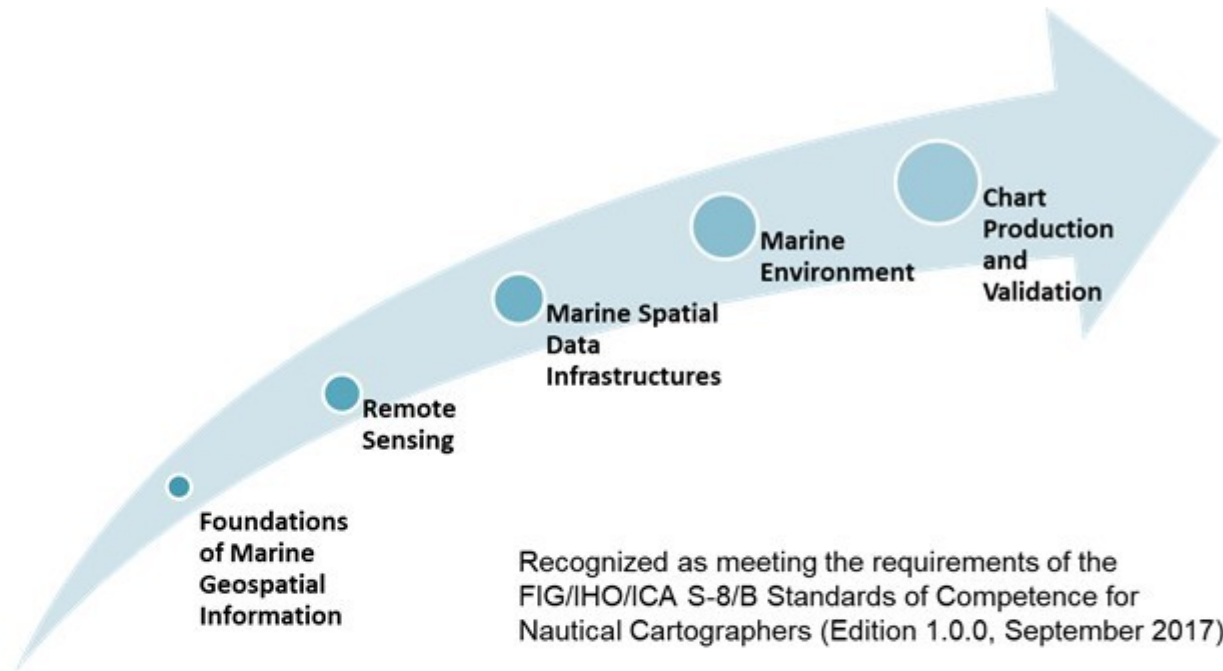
Foundations of Marine Geospatial Information

Remote Sensing

Marine Spatial Data Infrastructures

Marine Environment

Chart Production and Validation

Recognized as meeting the requirements of the FIG/IHO/ICA S-8/B Standards of Competence for Nautical Cartographers (Edition 1.0.0, September 2017)